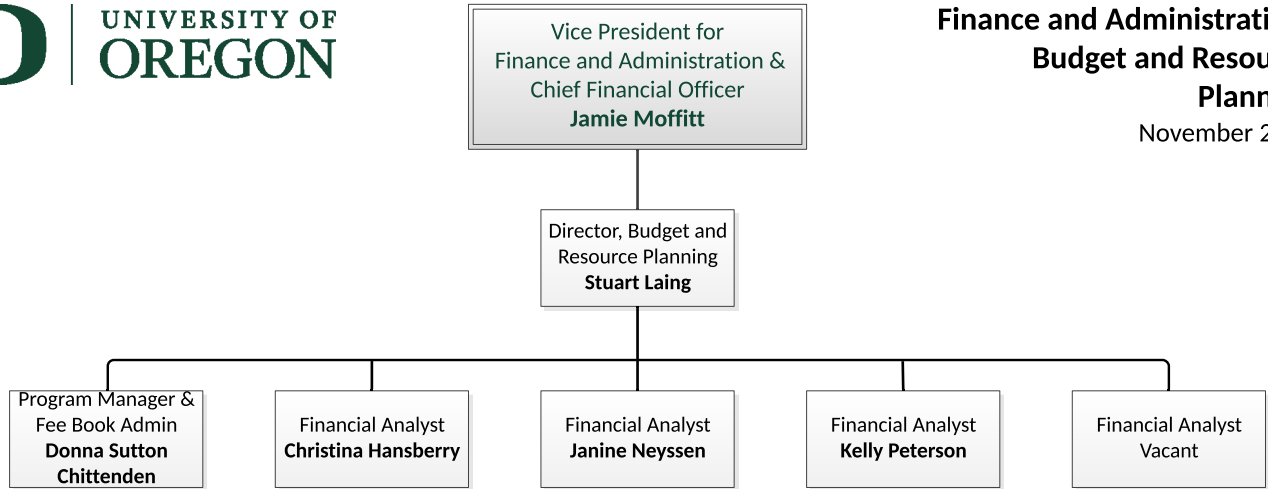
UNIVERSITY OF OREGON

Vice President for Finance and Administration & Chief Financial Officer
**Jamie Moffitt**

Finance and Administrati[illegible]
Budget and Resou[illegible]
Plann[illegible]
November 2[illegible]

Director, Budget and Resource Planning
**Stuart Laing**

Program Manager & Fee Book Admin
**Donna Sutton Chittenden**

Financial Analyst
**Christina Hansberry**

Financial Analyst
**Janine Neyssen**

Financial Analyst
**Kelly Peterson**

Financial Analyst
Vacant